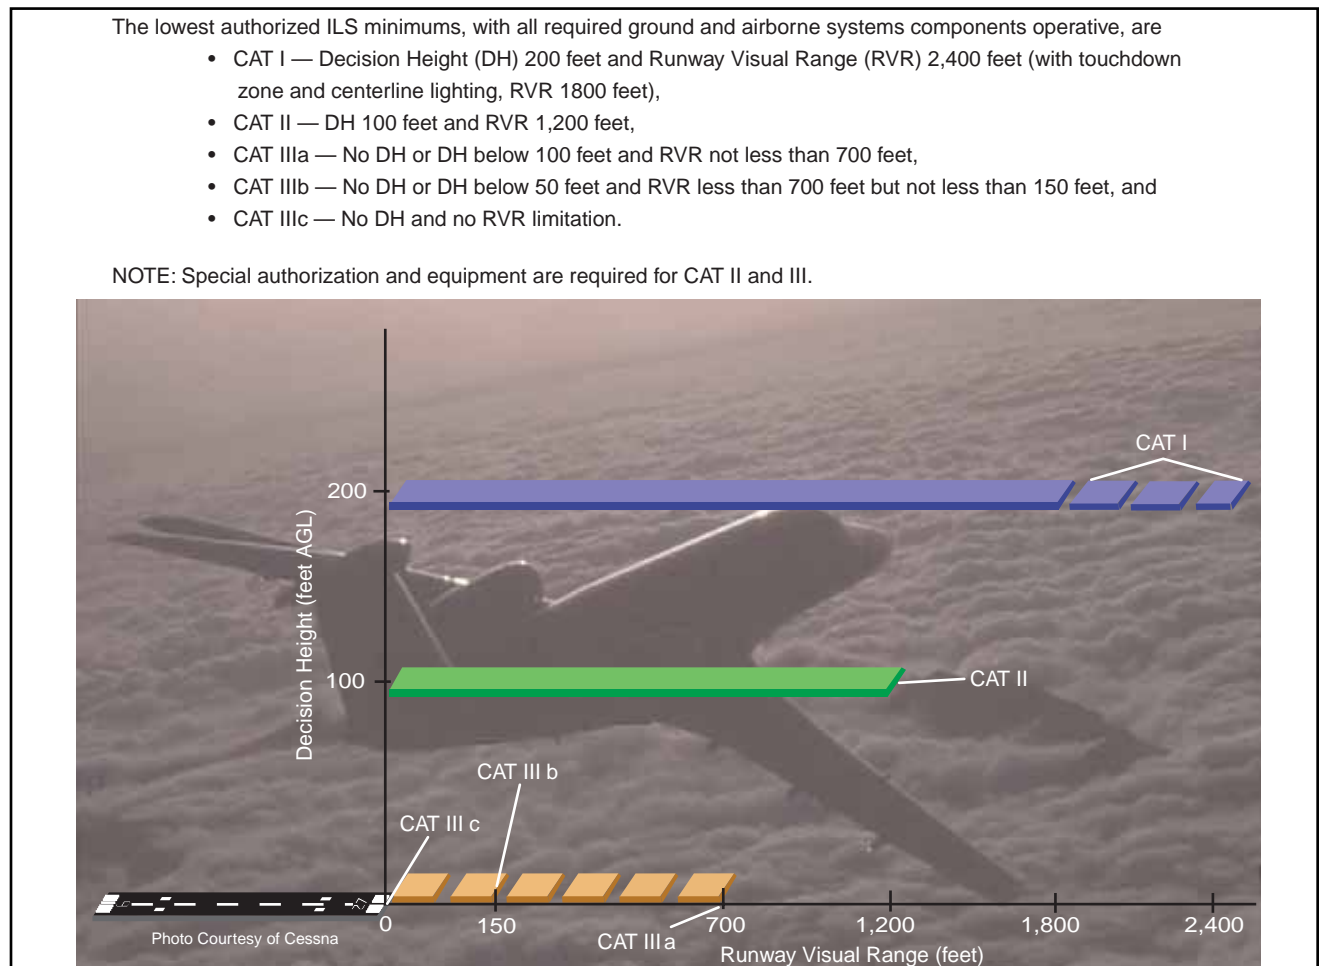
The lowest authorized ILS minimums, with all required ground and airborne systems components operative, are

- CAT I — Decision Height (DH) 200 feet and Runway Visual Range (RVR) 2,400 feet (with touchdown zone and centerline lighting, RVR 1800 feet),
- CAT II — DH 100 feet and RVR 1,200 feet,
- CAT IIIa — No DH or DH below 100 feet and RVR not less than 700 feet,
- CAT IIIb — No DH or DH below 50 feet and RVR less than 700 feet but not less than 150 feet, and
- CAT IIIc — No DH and no RVR limitation.

NOTE: Special authorization and equipment are required for CAT II and III.

CAT I

200

Decision Height (feet AGL)

100

CAT II

CAT III b

CAT III c

0

150

700

1,200

1,800

2,400

Photo Courtesy of Cessna

CAT III a

Runway Visual Range (feet)